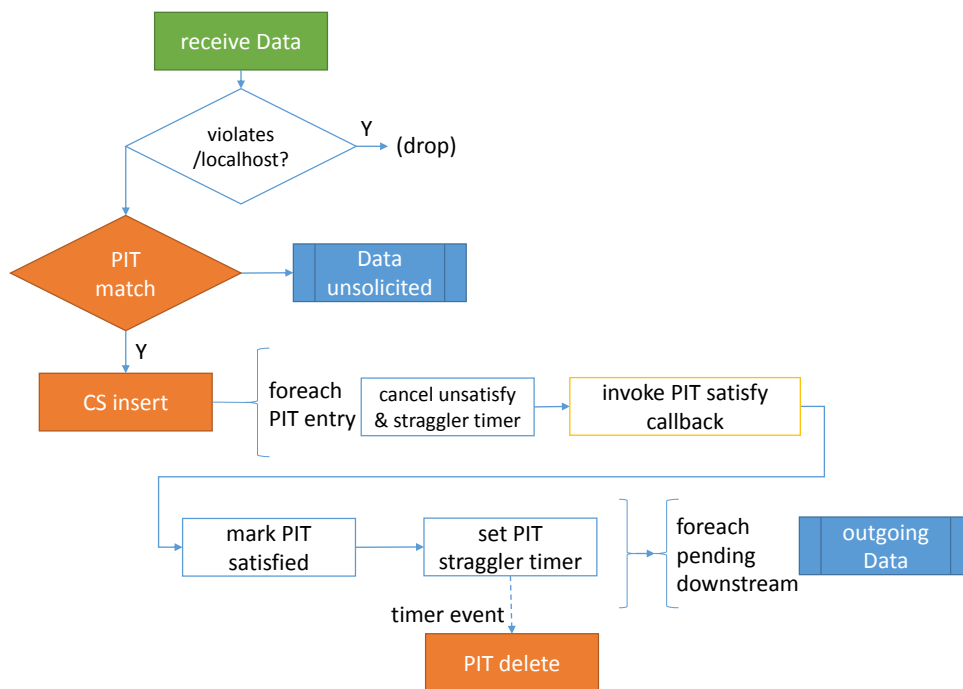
receive Data

violates /localhost?

Y

(drop)

PIT match

Data unsolicited

Y

CS insert

foreach PIT entry

cancel unsatisfy & straggler timer

invoke PIT satisfy callback

mark PIT satisfied

set PIT straggler timer

foreach pending downstream

outgoing Data

timer event

PIT delete